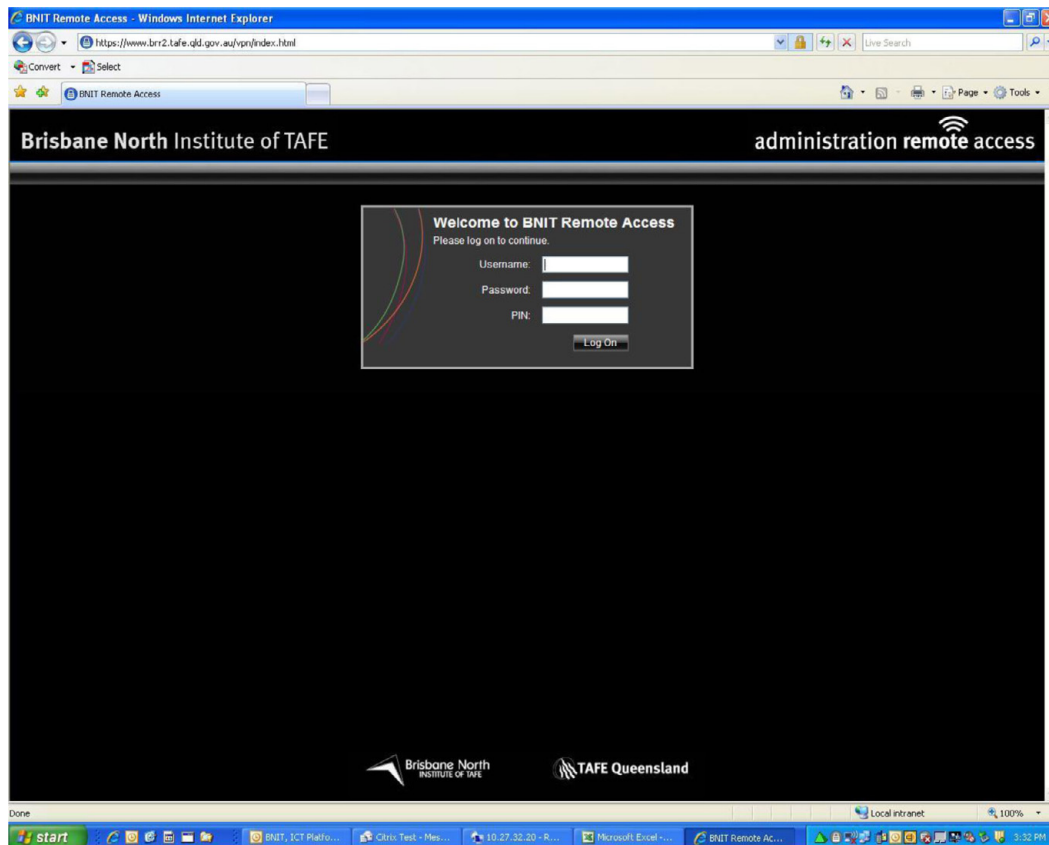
BNIT Remote Access - Windows Internet Explorer

https://www.brr2.tafe.qld.gov.au/vpn/index.html

Live Search

Convert Select

BNIT Remote Access

Page Tools

Brisbane North Institute of TAFE

administration remote access

Welcome to BNIT Remote Access
Please log on to continue.

Username:

Password:

PIN:

Log On

Brisbane North
INSTITUTE OF TAFE

TAFE Queensland

Done

Local intranet

100%

start

BNIT, ICT Platfo...

Citrix Test - Mes...

10.27.32.20 - R...

Microsoft Excel -...

BNIT Remote Ac...

3:32 PM